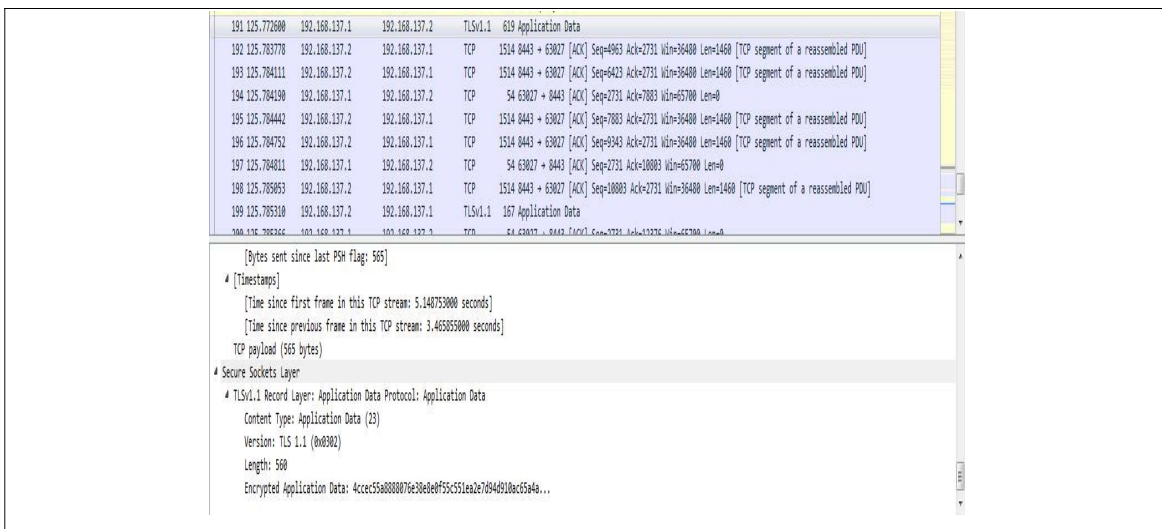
191 125.772600 192.168.137.1 192.168.137.2 TLSv1.1 619 Application Data
192 125.783778 192.168.137.2 192.168.137.1 TCP 1514 8443 → 63027 [ACK] Seq=4963 Ack=2731 Win=36480 Len=1460 [TCP segment of a reassembled PDU]
193 125.784111 192.168.137.2 192.168.137.1 TCP 1514 8443 → 63027 [ACK] Seq=6423 Ack=2731 Win=36480 Len=1460 [TCP segment of a reassembled PDU]
194 125.784190 192.168.137.1 192.168.137.2 TCP 54 63027 → 8443 [ACK] Seq=2731 Ack=7883 Win=65700 Len=0
195 125.784442 192.168.137.2 192.168.137.1 TCP 1514 8443 → 63027 [ACK] Seq=7883 Ack=2731 Win=36480 Len=1460 [TCP segment of a reassembled PDU]
196 125.784752 192.168.137.2 192.168.137.1 TCP 1514 8443 → 63027 [ACK] Seq=9343 Ack=2731 Win=36480 Len=1460 [TCP segment of a reassembled PDU]
197 125.784811 192.168.137.1 192.168.137.2 TCP 54 63027 → 8443 [ACK] Seq=2731 Ack=10803 Win=65700 Len=0
198 125.785053 192.168.137.2 192.168.137.1 TCP 1514 8443 → 63027 [ACK] Seq=10803 Ack=2731 Win=36480 Len=1460 [TCP segment of a reassembled PDU]
199 125.785310 192.168.137.2 192.168.137.1 TLSv1.1 167 Application Data
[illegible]

[Bytes sent since last PSH flag: 565]
[Timestamps]
[Time since first frame in this TCP stream: 5.148753000 seconds]
[Time since previous frame in this TCP stream: 3.465055000 seconds]
TCP payload (565 bytes)
Secure Sockets Layer
TLSv1.1 Record Layer: Application Data Protocol: Application Data
Content Type: Application Data (23)
Version: TLS 1.1 (0x0302)
Length: 560
Encrypted Application Data: 4ccec55a8888076e30e0e0f55c551ea2e7d94d910ac65a4a...